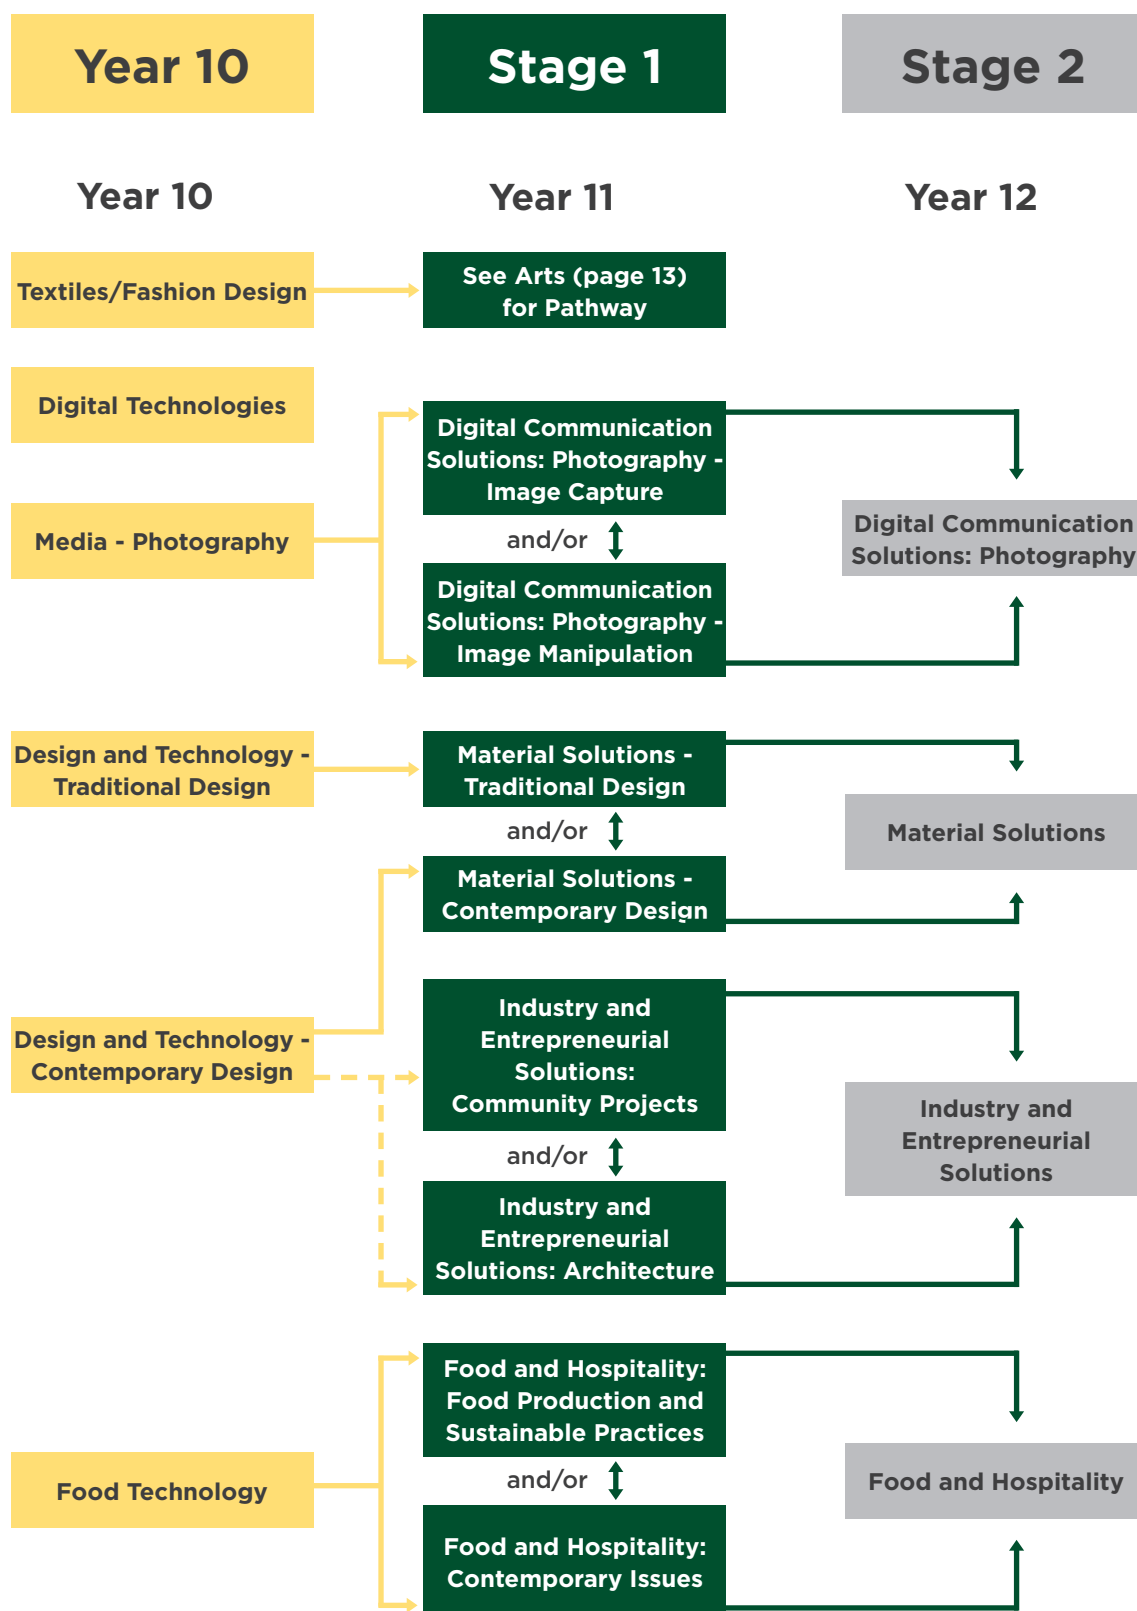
Year 10

Stage 1

Stage 2

Year 10

Year 11

Year 12

Textiles/Fashion Design

See Arts (page 13) for Pathway

Digital Technologies

Digital Communication Solutions: Photography - Image Capture

Media - Photography

and/or

Digital Communication Solutions: Photography

Digital Communication Solutions: Photography - Image Manipulation

Design and Technology - Traditional Design

Material Solutions - Traditional Design

and/or

Material Solutions

Material Solutions - Contemporary Design

Design and Technology - Contemporary Design

Industry and Entrepreneurial Solutions: Community Projects

and/or

Industry and Entrepreneurial Solutions

Industry and Entrepreneurial Solutions: Architecture

Food and Hospitality: Food Production and Sustainable Practices

Food Technology

and/or

Food and Hospitality

Food and Hospitality: Contemporary Issues